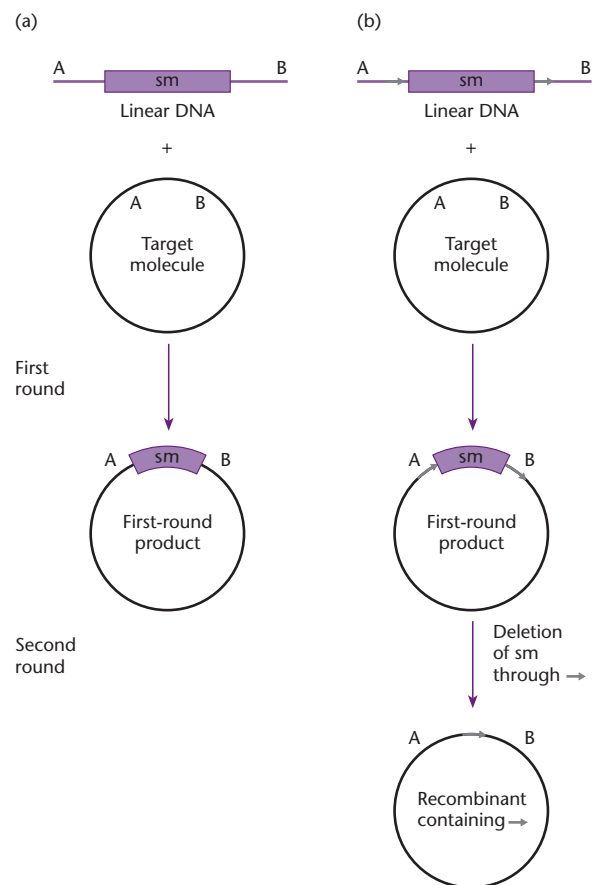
(a)

A sm B

Linear DNA

+

A B

Target molecule

First round

A sm B

First-round product

Second round

(b)

A sm B

Linear DNA

+

A B

Target molecule

A sm B

First-round product

Deletion of sm through →

A B

Recombinant containing →